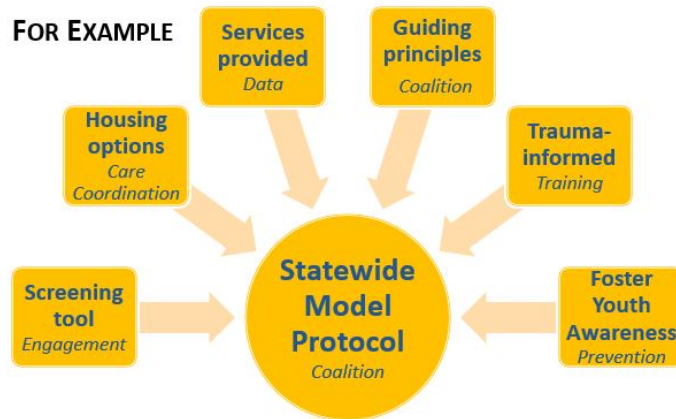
FOR EXAMPLE

Services provided
Data

Guiding principles
Coalition

Housing options
Care Coordination

Trauma-informed
Training

Screening tool
Engagement

Statewide Model Protocol
Coalition

Foster Youth Awareness
Prevention